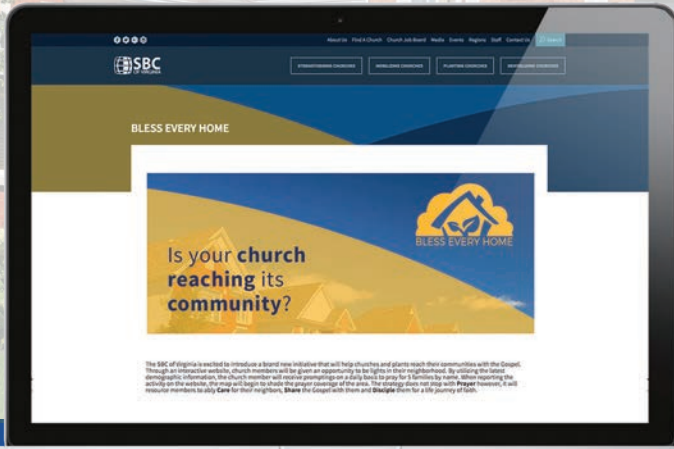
About Us Find A Church Church Job Board Media Events Regions Staff Contact Us Search

SBC OF VIRGINIA

STRENGTHENING CHURCHES REVIVING CHURCHES PLANTING CHURCHES MOBILIZING CHURCHES

BLESS EVERY HOME

BLESS EVERY HOME

Is your church reaching its community?

The SBC of Virginia is excited to introduce a brand new initiative that will help churches and plants reach their communities with the Gospel. Through an interactive website, church members will be given an opportunity to be lights in their neighborhood. By utilizing the latest demographic information, the church member will receive promptings on a daily basis to pray for 5 families by name. When reporting the activity on the website, the map will begin to shade the prayer coverage of the area. The strategy does not stop with Prayer however, it will resource members to ably Care for their neighbors, Share the Gospel with them and Disciple them for a life journey of faith.